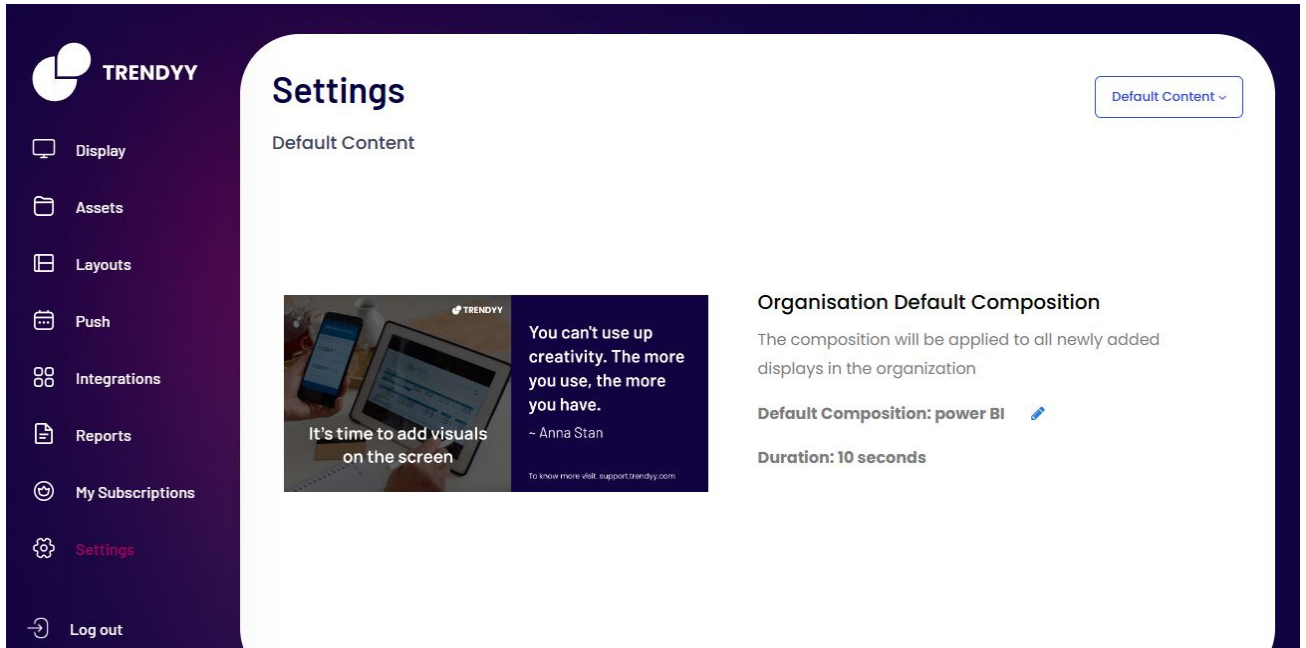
TRENDYY

Display

Assets

Layouts

Push

Integrations

Reports

My Subscriptions

Settings

Log out

Settings

Default Content

Default Content

TRENDYY

It's time to add visuals on the screen

You can't use up creativity. The more you use, the more you have.

~ Anna Stan

To know more visit. support.trendyy.com

Organisation Default Composition

The composition will be applied to all newly added displays in the organization

Default Composition: power BI

Duration: 10 seconds